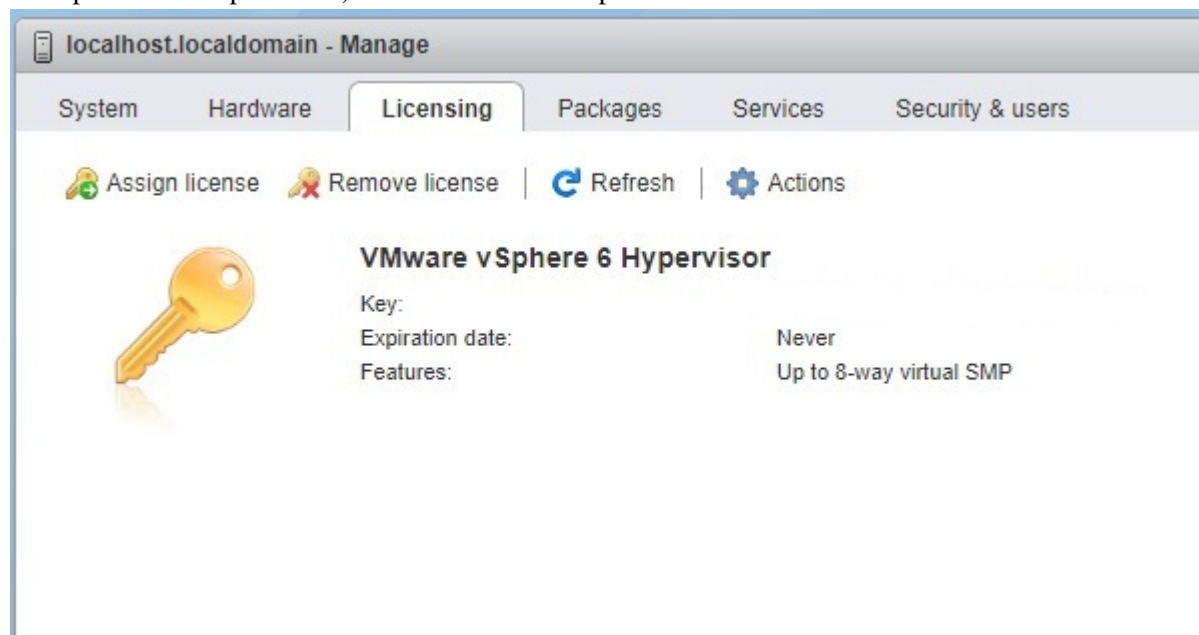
localhost.localdomain - Manage

System Hardware Licensing Packages Services Security & users

Assign license Remove license | Refresh | Actions

VMware vSphere 6 Hypervisor

Key:
Expiration date: Never
Features: Up to 8-way virtual SMP